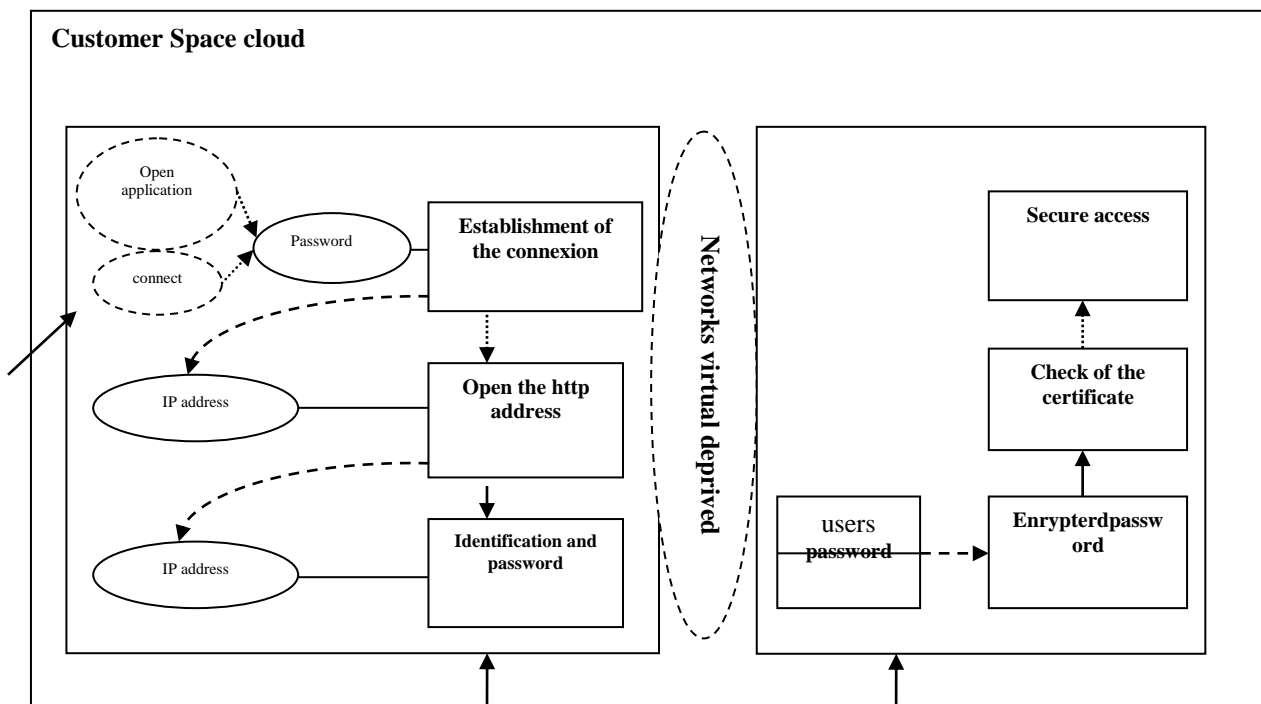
Customer Space cloud

Open application

connect

Password

Establishment of the connexion

IP address

Open the http address

IP address

Identification and password

Networks virtual deprived

Secure access

Check of the certificate

users password

Enrypterdpassword